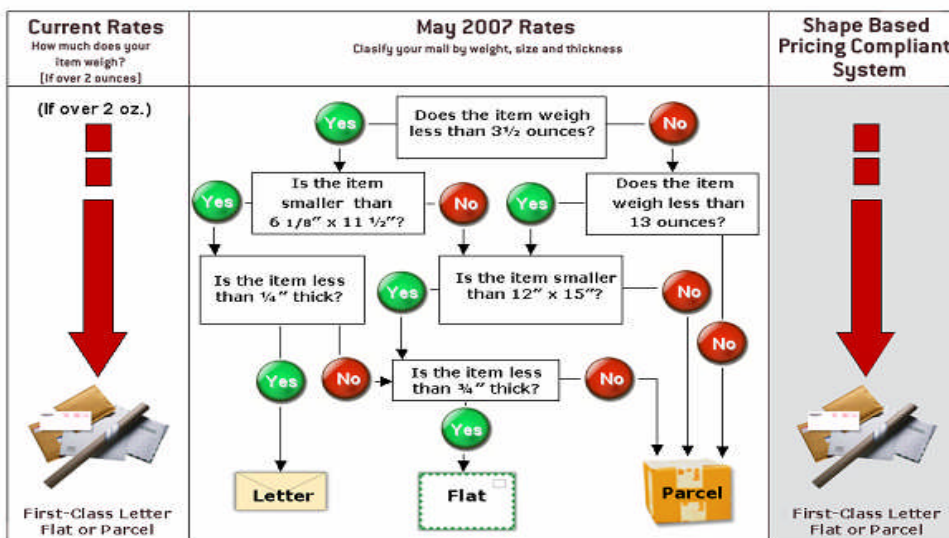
Current Rates
How much does your item weigh?
[If over 2 ounces]

May 2007 Rates
Clasify your mail by weight, size and thickness

Shape Based Pricing Compliant System

(If over 2 oz.)

Does the item weigh less than 3½ ounces?

Yes

No

Is the item smaller than 6 1/8" x 11 ½"?

Yes

No

Yes

Does the item weigh less than 13 ounces?

Is the item less than ¼" thick?

Is the item smaller than 12" x 15"?

Yes

No

No

Yes

No

Is the item less than ¾" thick?

No

Yes

Letter

Flat

Parcel

First-Class Letter Flat or Parcel

First-Class Letter Flat or Parcel